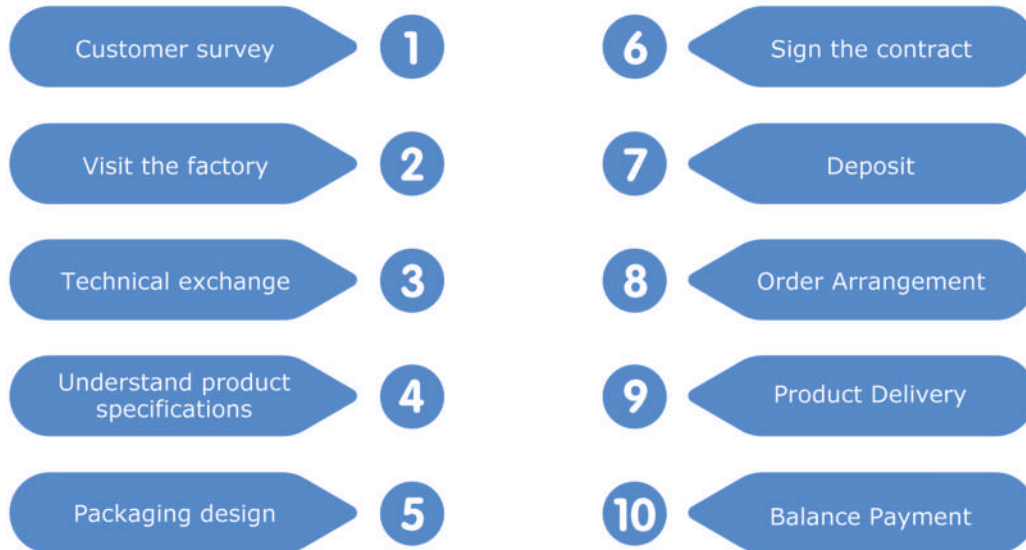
Customer survey 1

Visit the factory 2

Technical exchange 3

Understand product specifications 4

Packaging design 5

6 Sign the contract

7 Deposit

8 Order Arrangement

9 Product Delivery

10 Balance Payment